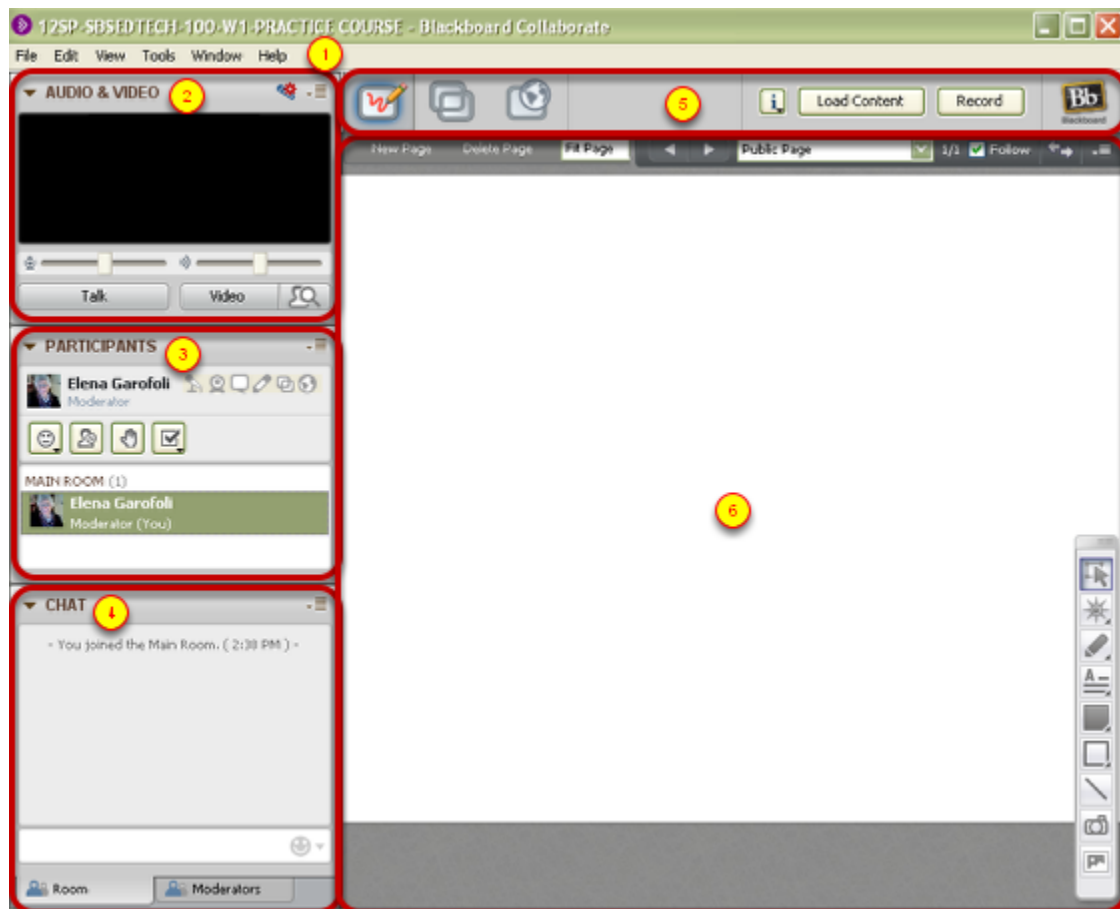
12SP-SBSEDTECH-100-W1-PRACTICE COURSE - Blackboard Collaborate

File Edit View Tools Window Help 1

AUDIO & VIDEO 2

Talk Video

PARTICIPANTS 3

Elena Garofoli
Moderator

MAIN ROOM (1)
Elena Garofoli
Moderator (You)

CHAT 4

- You joined the Main Room. ( 2:38 PM ) -

Room Moderators

5 Load Content Record Bb Blackboard

New Page Delete Page Fit Page Public Page 1/1 Follow

6